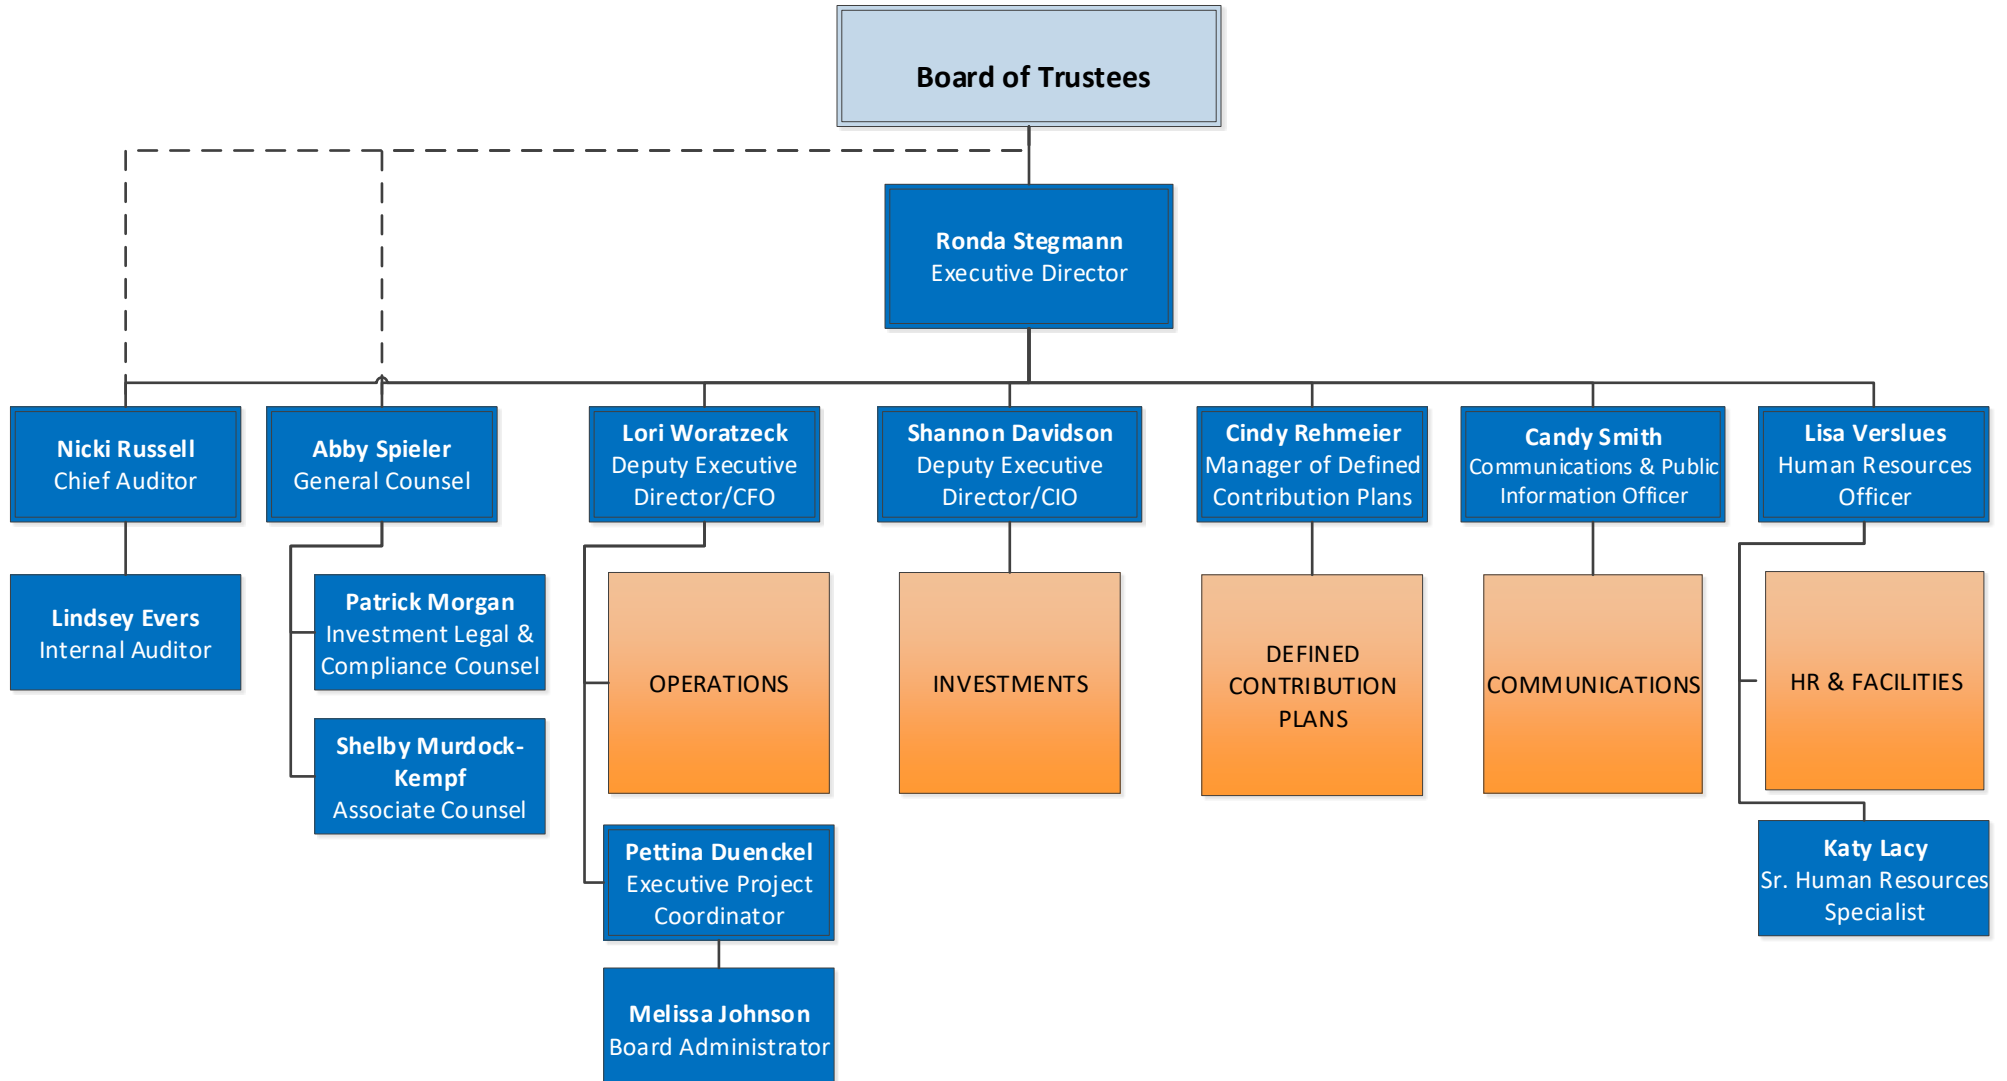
Board of Trustees

Ronda Stegmann
Executive Director

Nicki Russell
Chief Auditor

Lindsey Evers
Internal Auditor

Abby Spieler
General Counsel

Patrick Morgan
Investment Legal & Compliance Counsel

Shelby Murdock-Kempf
Associate Counsel

Lori Woratzeck
Deputy Executive Director/CFO

OPERATIONS

Pettina Duenckel
Executive Project Coordinator

Melissa Johnson
Board Administrator

Shannon Davidson
Deputy Executive Director/CIO

INVESTMENTS

Cindy Rehmeier
Manager of Defined Contribution Plans

DEFINED CONTRIBUTION PLANS

Candy Smith
Communications & Public Information Officer

COMMUNICATIONS

Lisa Verslues
Human Resources Officer

HR & FACILITIES

Katy Lacy
Sr. Human Resources Specialist